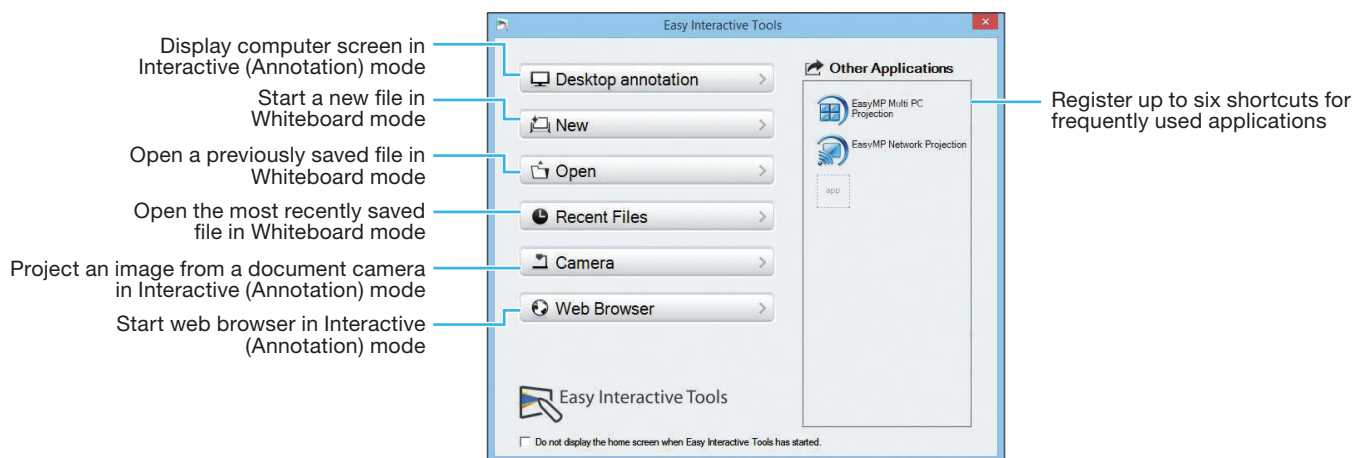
Display computer screen in Interactive (Annotation) mode

Start a new file in Whiteboard mode

Open a previously saved file in Whiteboard mode

Open the most recently saved file in Whiteboard mode

Project an image from a document camera in Interactive (Annotation) mode

Start web browser in Interactive (Annotation) mode

Easy Interactive Tools

Desktop annotation >

New >

Open >

Recent Files >

Camera >

Web Browser >

Other Applications

EasyMP Multi PC Projection

EasyMP Network Projection

app

Easy Interactive Tools

Do not display the home screen when Easy Interactive Tools has started.

Register up to six shortcuts for frequently used applications